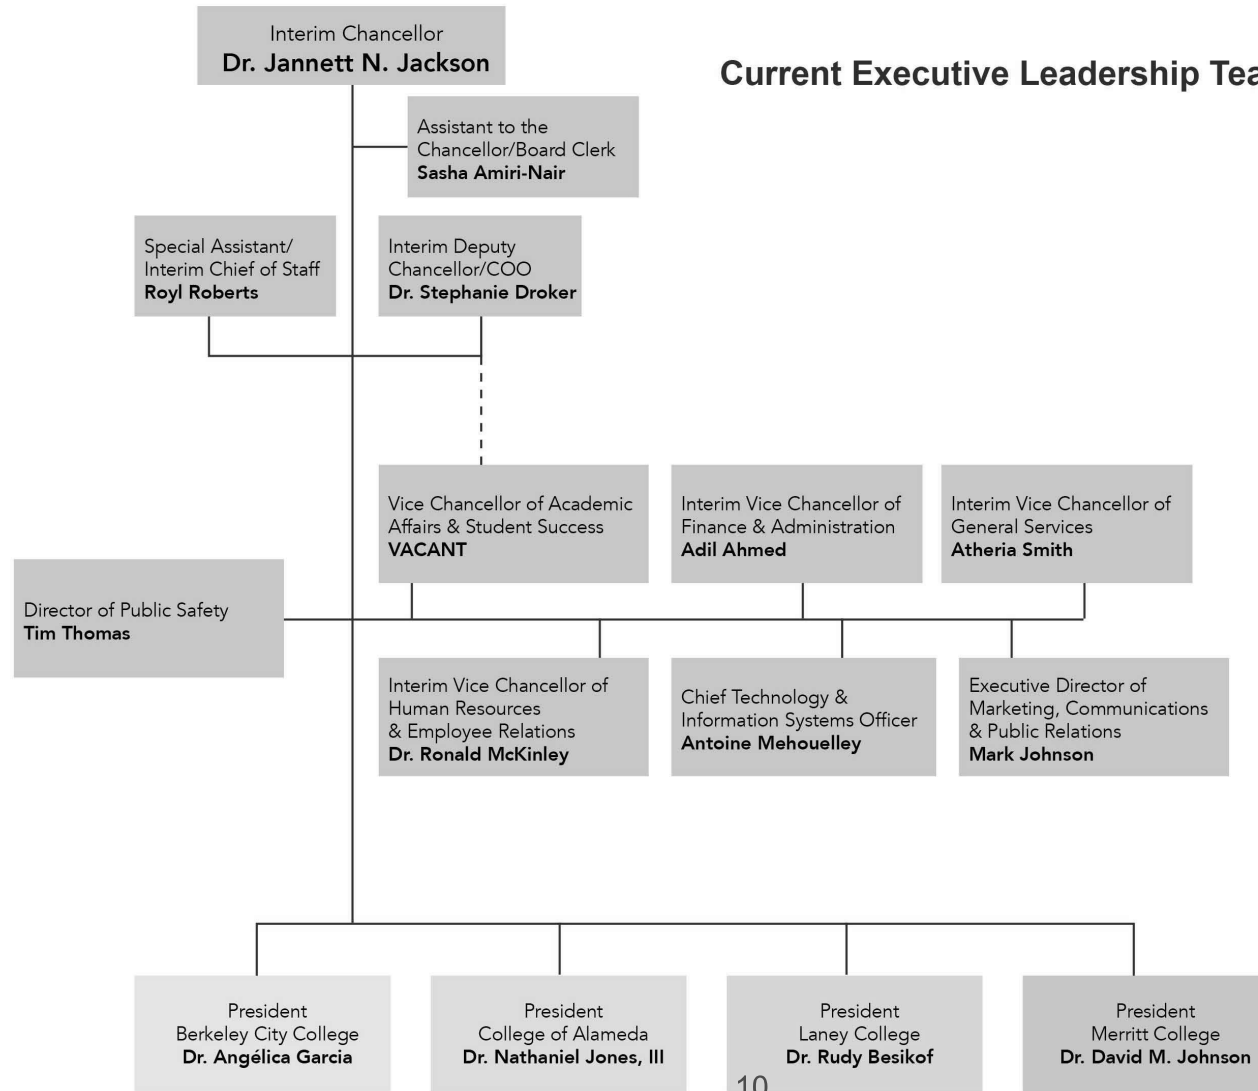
Interim Chancellor
Dr. Jannett N. Jackson

Current Executive Leadership Tea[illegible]

Assistant to the Chancellor/Board Clerk
Sasha Amiri-Nair

Special Assistant/ Interim Chief of Staff
Royl Roberts

Interim Deputy Chancellor/COO
Dr. Stephanie Droker

Vice Chancellor of Academic Affairs & Student Success
VACANT

Interim Vice Chancellor of Finance & Administration
Adil Ahmed

Interim Vice Chancellor of General Services
Atheria Smith

Director of Public Safety
Tim Thomas

Interim Vice Chancellor of Human Resources & Employee Relations
Dr. Ronald McKinley

Chief Technology & Information Systems Officer
Antoine Mehouelley

Executive Director of Marketing, Communications & Public Relations
Mark Johnson

President
Berkeley City College
Dr. Angélica Garcia

President
College of Alameda
Dr. Nathaniel Jones, III

President
Laney College
Dr. Rudy Besikof

President
Merritt College
Dr. David M. Johnson

10